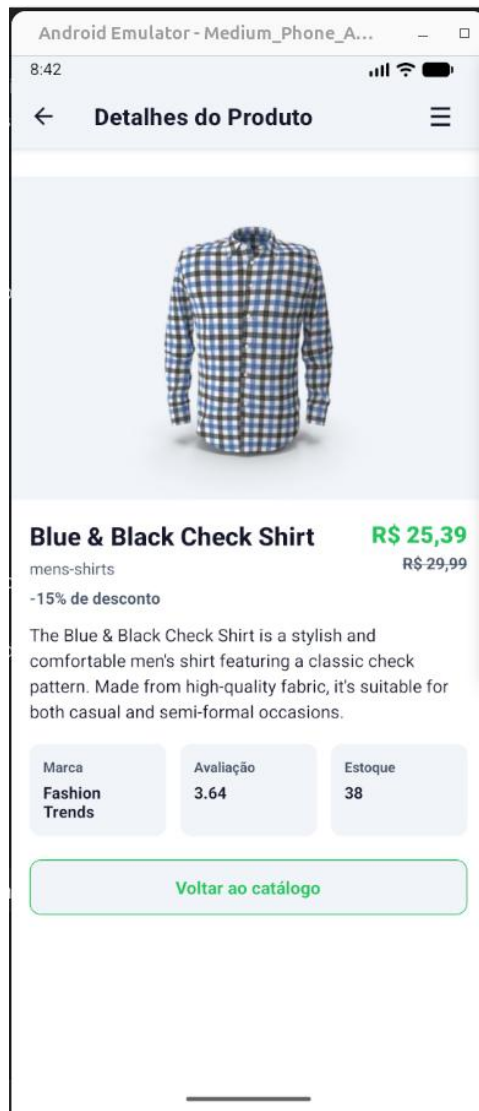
Android Emulator - Medium_Phone_A...

8:42

← Detalhes do Produto ☰

Blue & Black Check Shirt

R$ 25,39

~~R$ 29,99~~

mens-shirts

-15% de desconto

The Blue & Black Check Shirt is a stylish and comfortable men's shirt featuring a classic check pattern. Made from high-quality fabric, it's suitable for both casual and semi-formal occasions.

Marca
Fashion Trends

Avaliação
3.64

Estoque
38

Voltar ao catálogo